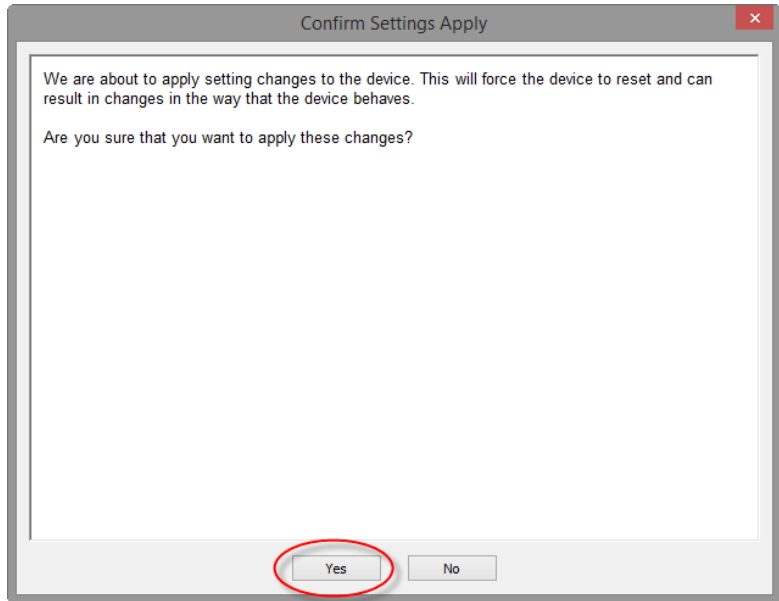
Confirm Settings Apply

We are about to apply setting changes to the device. This will force the device to reset and can result in changes in the way that the device behaves.

Are you sure that you want to apply these changes?

Yes

No